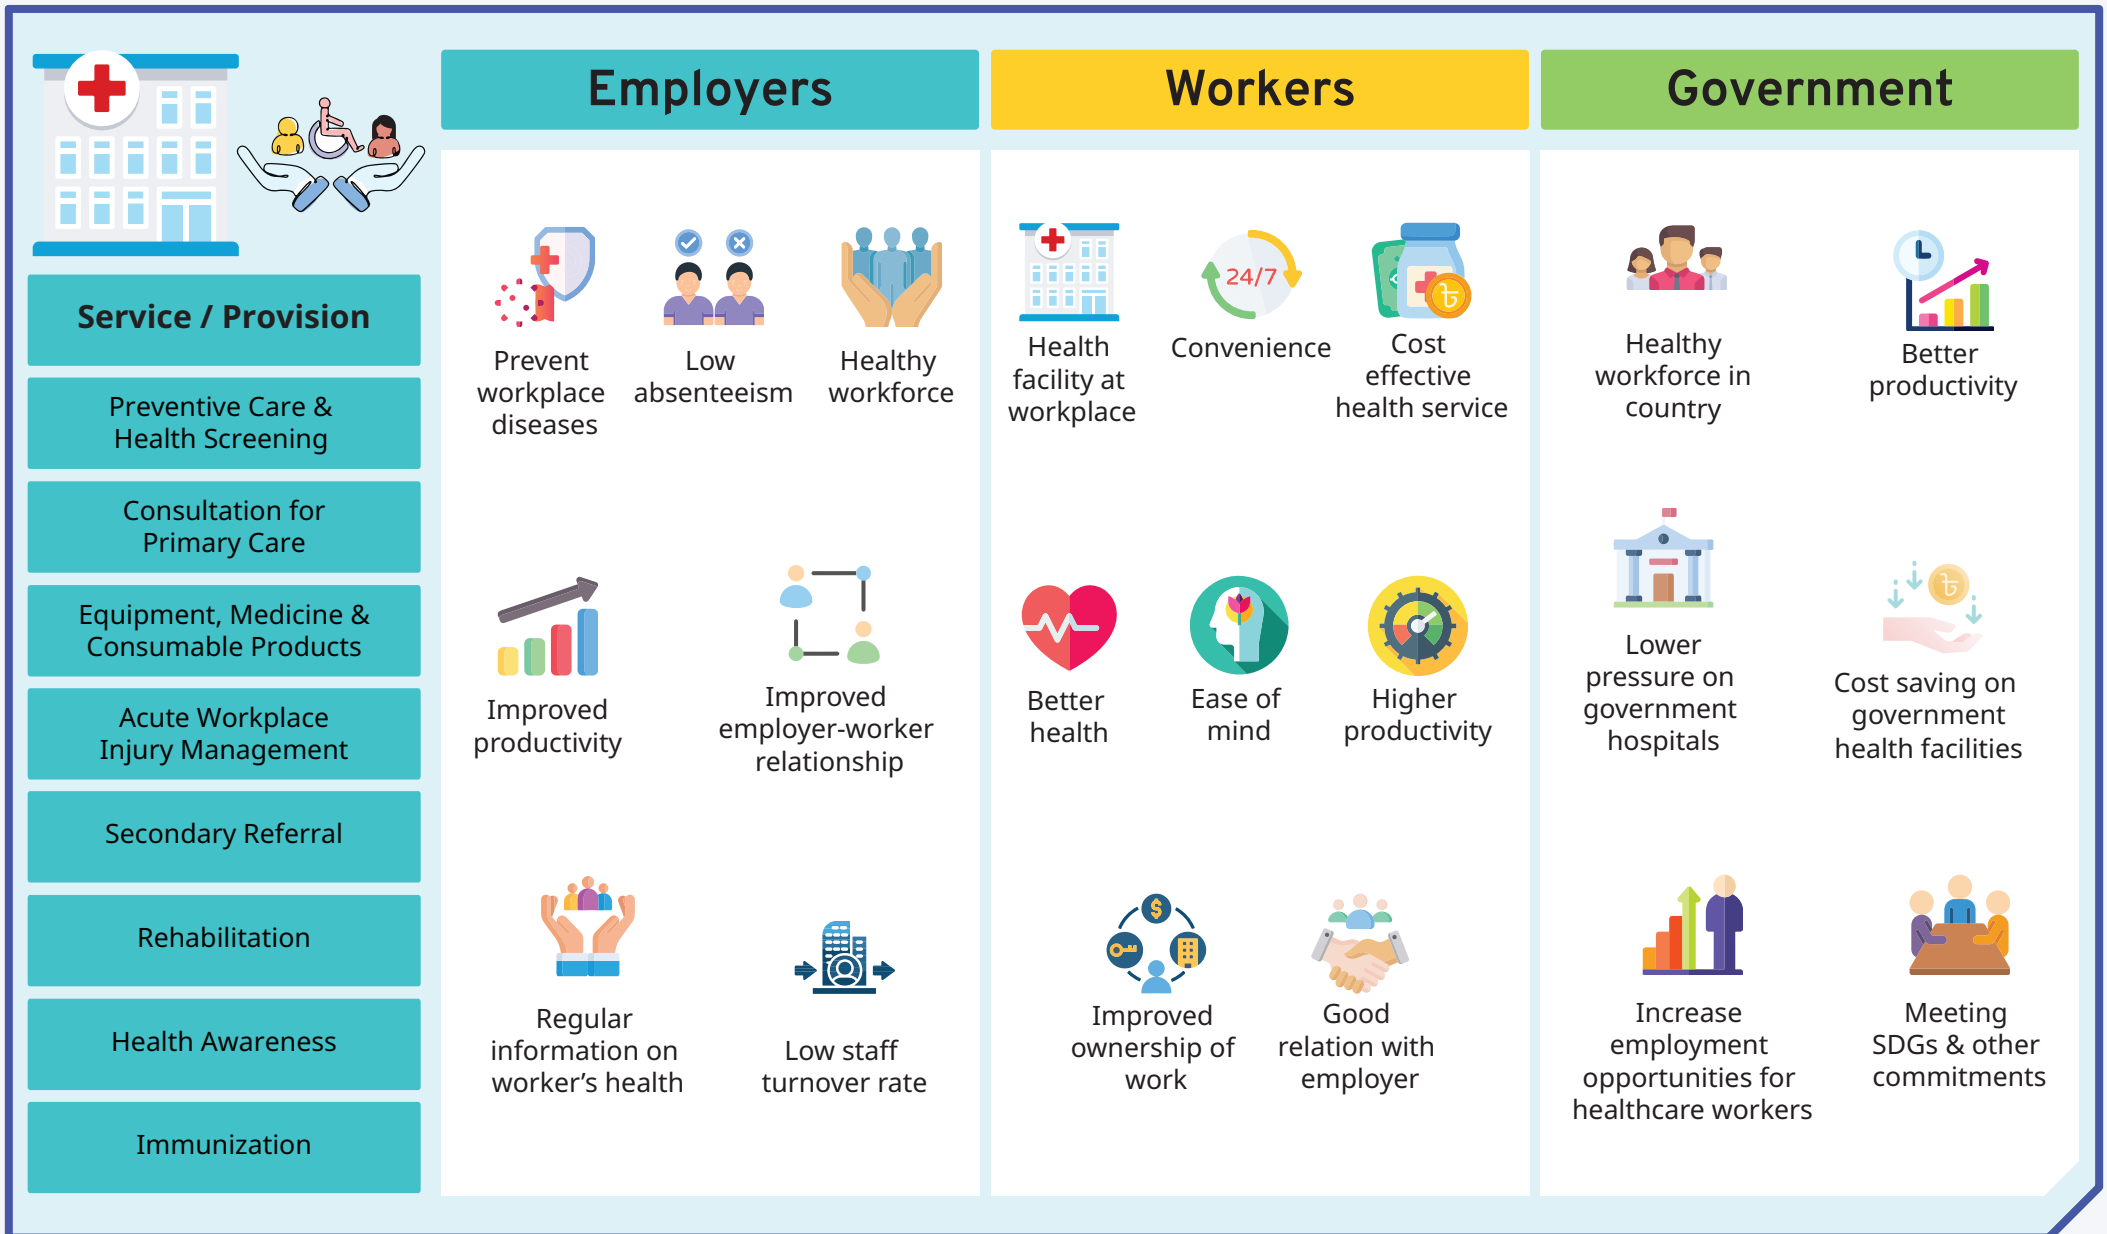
Service / Provision

Preventive Care & Health Screening

Consultation for Primary Care

Equipment, Medicine & Consumable Products

Acute Workplace Injury Management

Secondary Referral

Rehabilitation

Health Awareness

Immunization

Employers

Prevent workplace diseases

Low absenteeism

Healthy workforce

Improved productivity

Improved employer-worker relationship

Regular information on worker's health

Low staff turnover rate

Workers

Health facility at workplace

24/7

Convenience

Cost effective health service

Better health

Ease of mind

Higher productivity

Improved ownership of work

Good relation with employer

Government

Healthy workforce in country

Better productivity

Lower pressure on government hospitals

Cost saving on government health facilities

Increase employment opportunities for healthcare workers

Meeting SDGs & other commitments